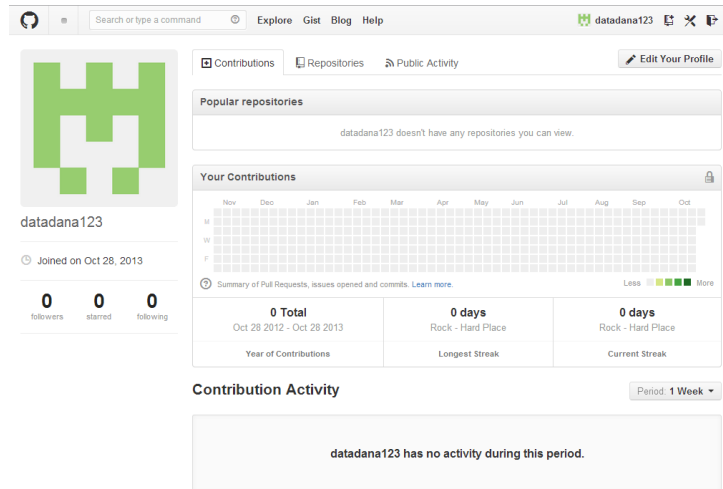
Search or type a command

Explore Gist Blog Help

datadana123

datadana123

Joined on Oct 28, 2013

0 followers

0 starred

0 following

Contributions Repositories Public Activity

Edit Your Profile

Popular repositories

datadana123 doesn't have any repositories you can view.

Your Contributions

Nov Dec Jan Feb Mar Apr May Jun Jul Aug Sep Oct

M

W

F

Summary of Pull Requests, issues opened and commits. Learn more.

Less More

| 0 Total | 0 days | 0 days |
|---|---|---|
| Oct 28 2012 - Oct 28 2013 | Rock - Hard Place | Rock - Hard Place |
| Year of Contributions | Longest Streak | Current Streak |

Contribution Activity

Period: 1 Week

datadana123 has no activity during this period.